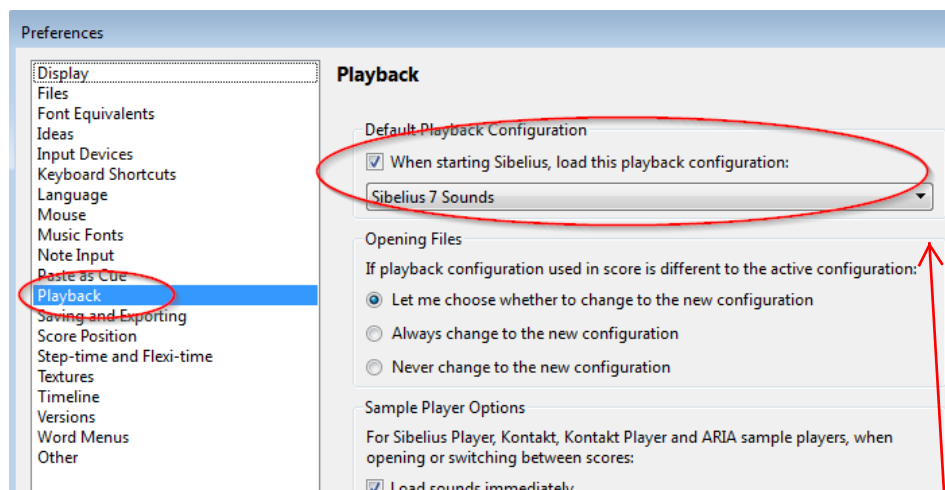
Preferences

Display
Files
Font Equivalents
Ideas
Input Devices
Keyboard Shortcuts
Language
Mouse
Music Fonts
Note Input
Paste as Cue
Playback
Saving and Exporting
Score Position
Step-time and Flexi-time
Textures
Timeline
Versions
Word Menus
Other

Playback

Default Playback Configuration

When starting Sibelius, load this playback configuration:

Sibelius 7 Sounds

Opening Files

If playback configuration used in score is different to the active configuration:

Let me choose whether to change to the new configuration

Always change to the new configuration

Never change to the new configuration

Sample Player Options

For Sibelius Player, Kontakt, Kontakt Player and ARIA sample players, when opening or switching between scores:

Load sounds immediately